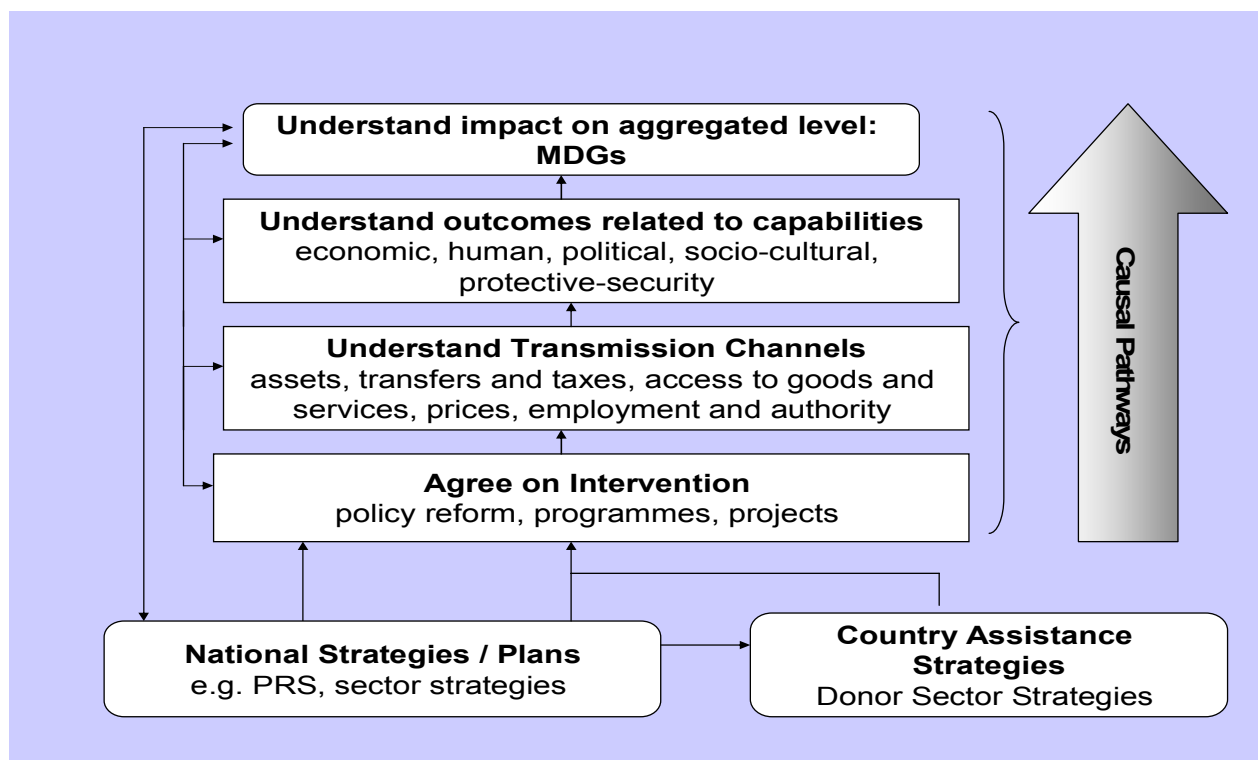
Understand impact on aggregated level: MDGs

Understand outcomes related to capabilities
economic, human, political, socio-cultural, protective-security

Understand Transmission Channels
assets, transfers and taxes, access to goods and services, prices, employment and authority

Agree on Intervention
policy reform, programmes, projects

Causal Pathways

National Strategies / Plans
e.g. PRS, sector strategies

Country Assistance Strategies
Donor Sector Strategies